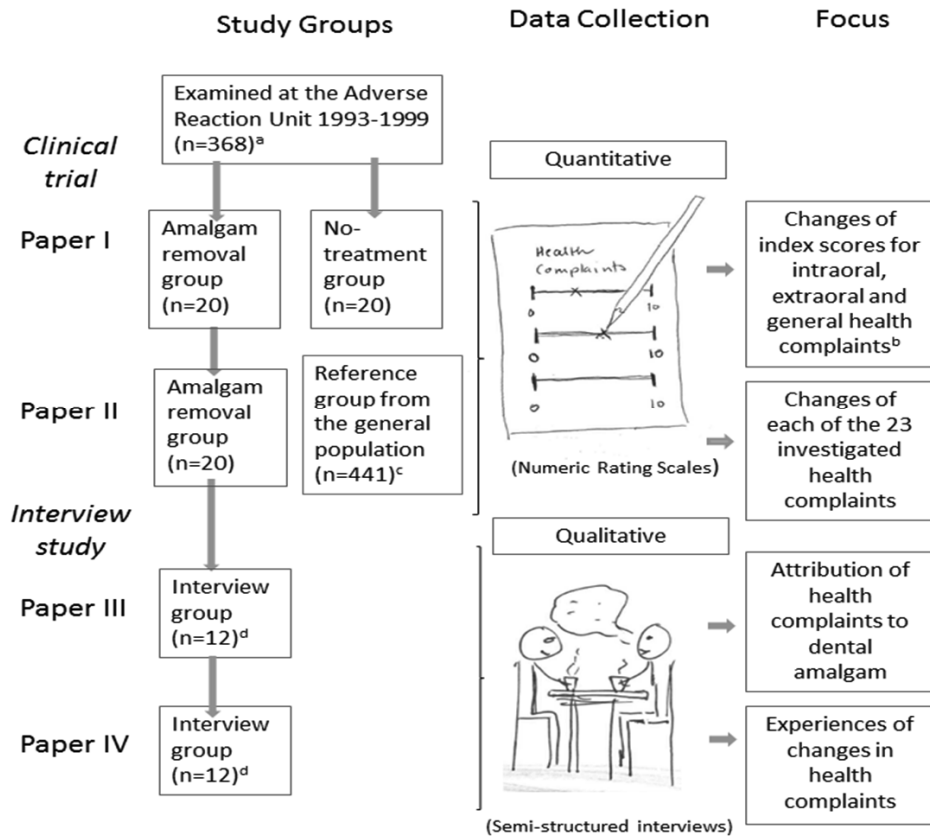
Study Groups

Data Collection

Focus

Examined at the Adverse Reaction Unit 1993-1999 (n=368)$^{a}$

Clinical trial

Quantitative

Paper I

Amalgam removal group (n=20)

No-treatment group (n=20)

Health Complaints

0 10

0 10

0 10

Changes of index scores for intraoral, extraoral and general health complaints$^{b}$

Paper II

Amalgam removal group (n=20)

Reference group from the general population (n=441)$^{c}$

(Numeric Rating Scales)

Changes of each of the 23 investigated health complaints

Interview study

Qualitative

Paper III

Interview group (n=12)$^{d}$

Attribution of health complaints to dental amalgam

Paper IV

Interview group (n=12)$^{d}$

Experiences of changes in health complaints

(Semi-structured interviews)